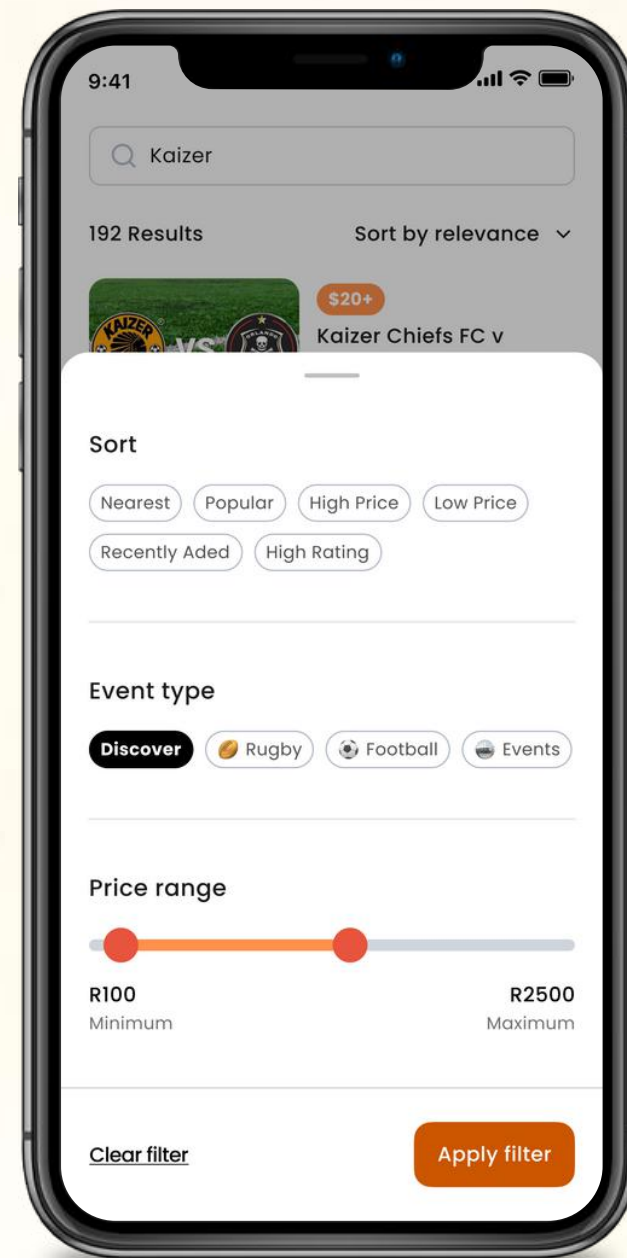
9:41

Kaizer

192 Results

Sort by relevance

$20+

Kaizer Chiefs FC v

KAIZER

VS

Sort

Nearest

Popular

High Price

Low Price

Recently Aded

High Rating

Event type

Discover

Rugby

Football

Events

Price range

R100

Minimum

R2500

Maximum

Clear filter

Apply filter